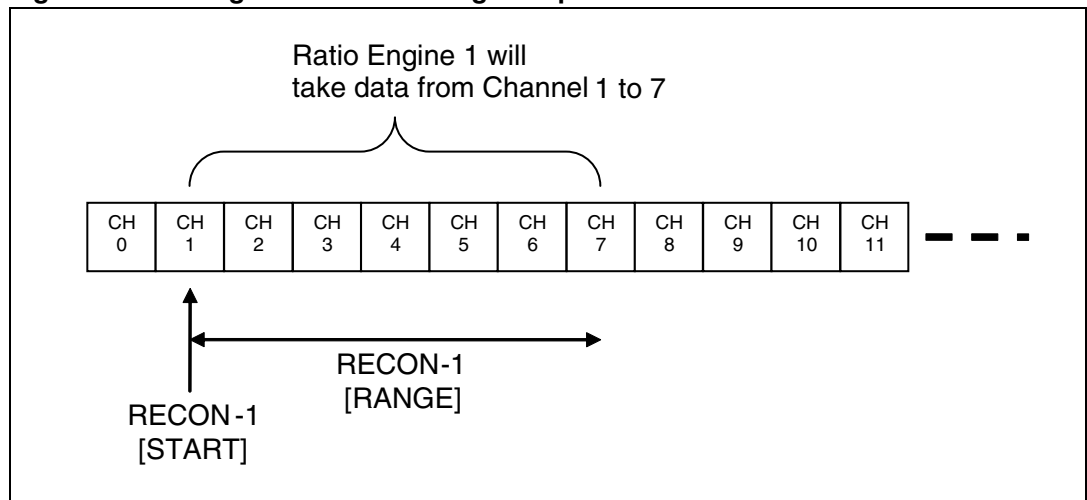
Ratio Engine 1 will take data from Channel 1 to 7

| CH 0 | CH 1 | CH 2 | CH 3 | CH 4 | CH 5 | CH 6 | CH 7 | CH 8 | CH 9 | CH 10 | CH 11 |
|---|---|---|---|---|---|---|---|---|---|---|---|

RECON-1 [RANGE]

RECON-1 [START]